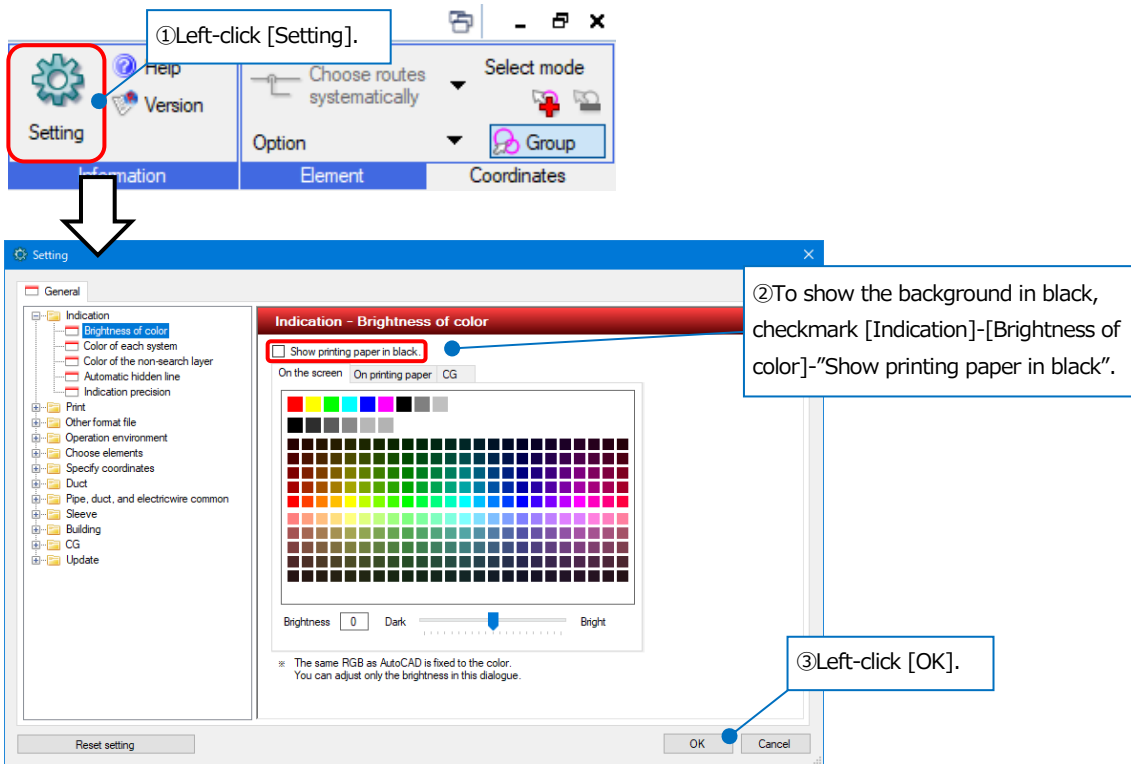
①Left-click [Setting].

Setting
Help
Version
Information
Choose routes systematically
Option
Element
Select mode
Group
Coordinates

Setting

General

Indication
Brightness of color
Color of each system
Color of the non-search layer
Automatic hidden line
Indication precision
Print
Other format file
Operation environment
Choose elements
Specify coordinates
Duct
Pipe, duct, and electricwire common
Sleeve
Building
CG
Update

Indication - Brightness of color

Show printing paper in black.

On the screen | On printing paper | CG

Brightness 0 Dark Bright

※ The same RGB as AutoCAD is fixed to the color.
You can adjust only the brightness in this dialogue.

②To show the background in black, checkmark [Indication]-[Brightness of color]-”Show printing paper in black”.

③Left-click [OK].

Reset setting
OK
Cancel